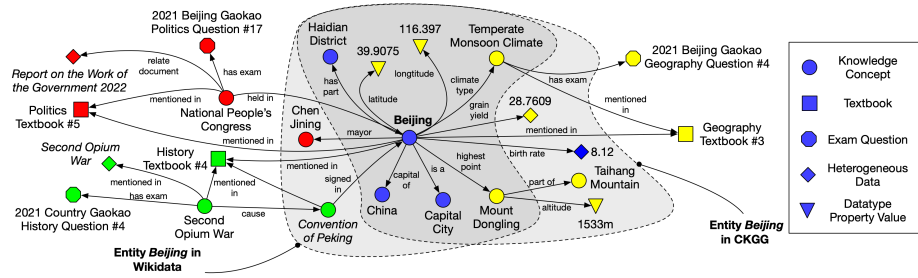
2021 Beijing Gaokao Politics Question #17

relate document

has exam

Report on the Work of the Government 2022

mentioned in

held in

Politics Textbook #5

National People's Congress

Second Opium War

History Textbook #4

mentioned in

mentioned in

mentioned in

has exam

2021 Country Gaokao History Question #4

Second Opium War

cause

Entity Beijing in Wikidata

Haidian District

has part

39.9075

latitude

116.397

longtitude

Temperate Monsoon Climate

climate type

grain yield

28.7609

Chen Jining

mayor

Beijing

mentioned in

signed in

Convention of Peking

capital of

China

is a

Capital City

highest point

Mount Dongling

part of

Taihang Mountain

altitude

1533m

birth rate

8.12

mentioned in

2021 Beijing Gaokao Geography Question #4

has exam

mentioned in

Geography Textbook #3

Entity Beijing in CKGG

Knowledge Concept

Textbook

Exam Question

Heterogeneous Data

Datatype Property Value